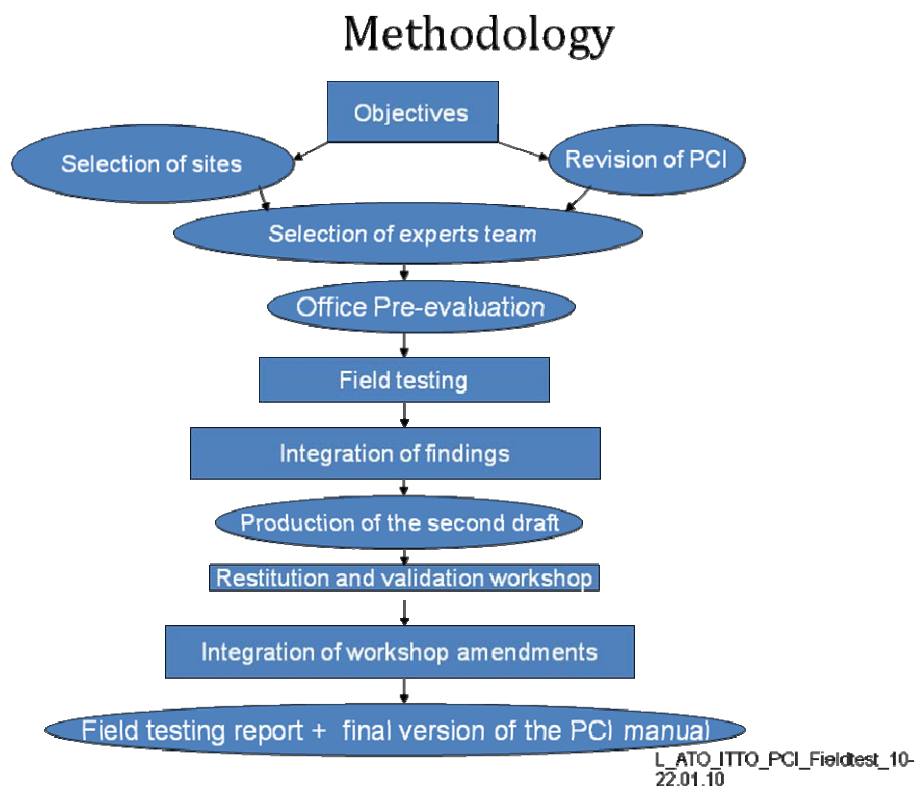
Methodology

Objectives

Selection of sites

Revision of PCI

Selection of experts team

Office Pre-evaluation

Field testing

Integration of findings

Production of the second draft

Restitution and validation workshop

Integration of workshop amendments

Field testing report + final version of the PCI manual

L_ATO_ITTO_PCI_Fieldtest_10-22.01.10